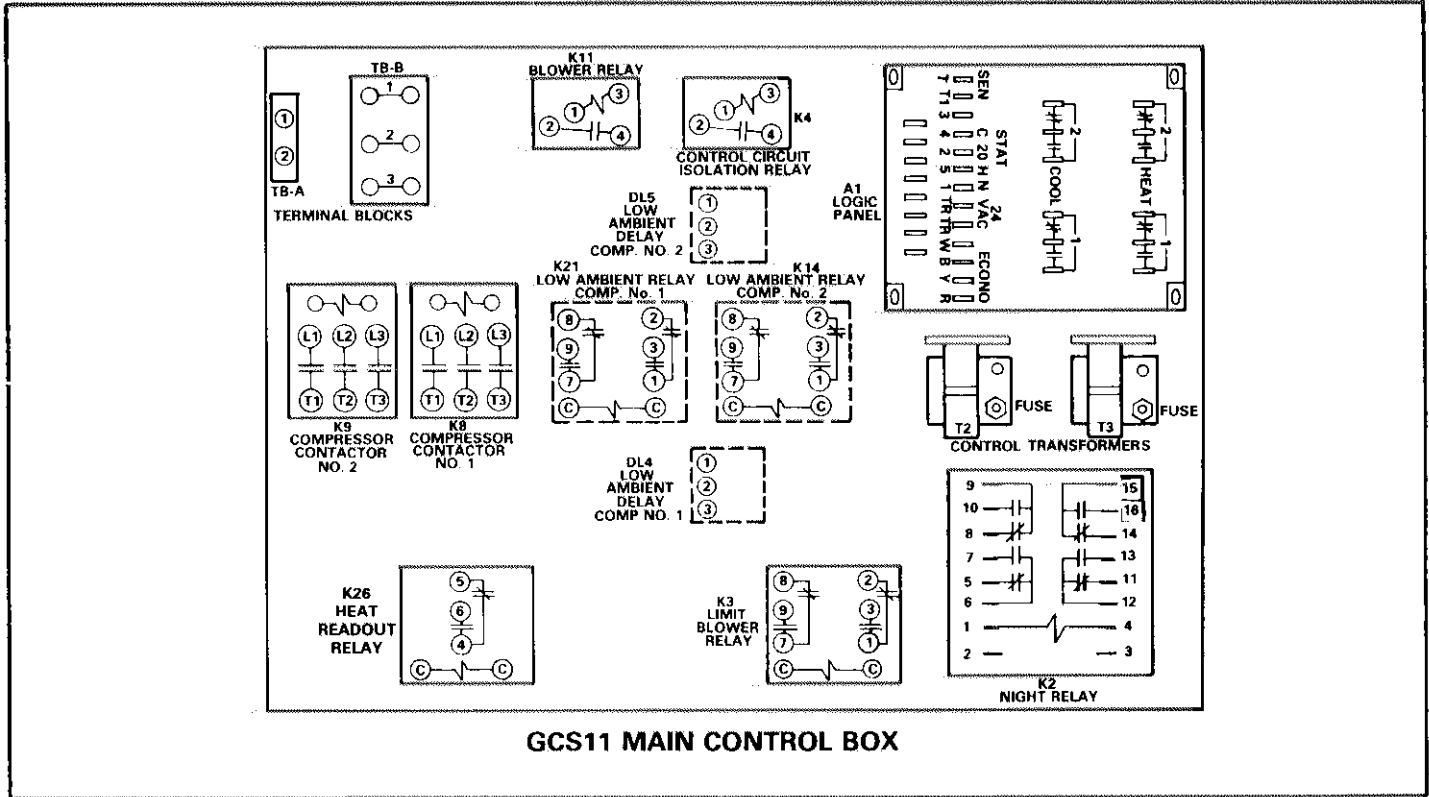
TB-B
1
2
3
①
②
TB-A
TERMINAL BLOCKS

K11
BLOWER RELAY
① ③
② ④

① ③
② ④
K4
CONTROL CIRCUIT
ISOLATION RELAY

SEN
T T13 4 2 5 1
STAT
C 20 H N TR R W B Y R
24
VAC
ECONO
2
COOL
1
2
HEAT
1
A1
LOGIC
PANEL

DL5
LOW
AMBIENT
DELAY
COMP. NO. 2
①
②
③

K21
LOW AMBIENT RELAY
COMP. No. 1
⑧ ②
⑨ ③
⑦ ①
Ⓒ Ⓒ

K14
LOW AMBIENT RELAY
COMP. No. 2
⑧ ②
⑨ ③
⑦ ①
Ⓒ Ⓒ

L1 L2 L3
T1 T2 T3
K9
COMPRESSOR
CONTACTOR
NO. 2

L1 L2 L3
T1 T2 T3
K8
COMPRESSOR
CONTACTOR
NO. 1

T2
FUSE
T3
FUSE
CONTROL TRANSFORMERS

DL4
LOW
AMBIENT
DELAY
COMP NO. 1
①
②
③

9 15
10 16
8 14
7 13
5 11
6 12
1 4
2 3
K2
NIGHT RELAY

K26
HEAT
READOUT
RELAY
⑤
⑥
④
Ⓒ Ⓒ

K3
LIMIT
BLOWER
RELAY
⑧ ②
⑨ ③
⑦ ①
Ⓒ Ⓒ

GCS11 MAIN CONTROL BOX